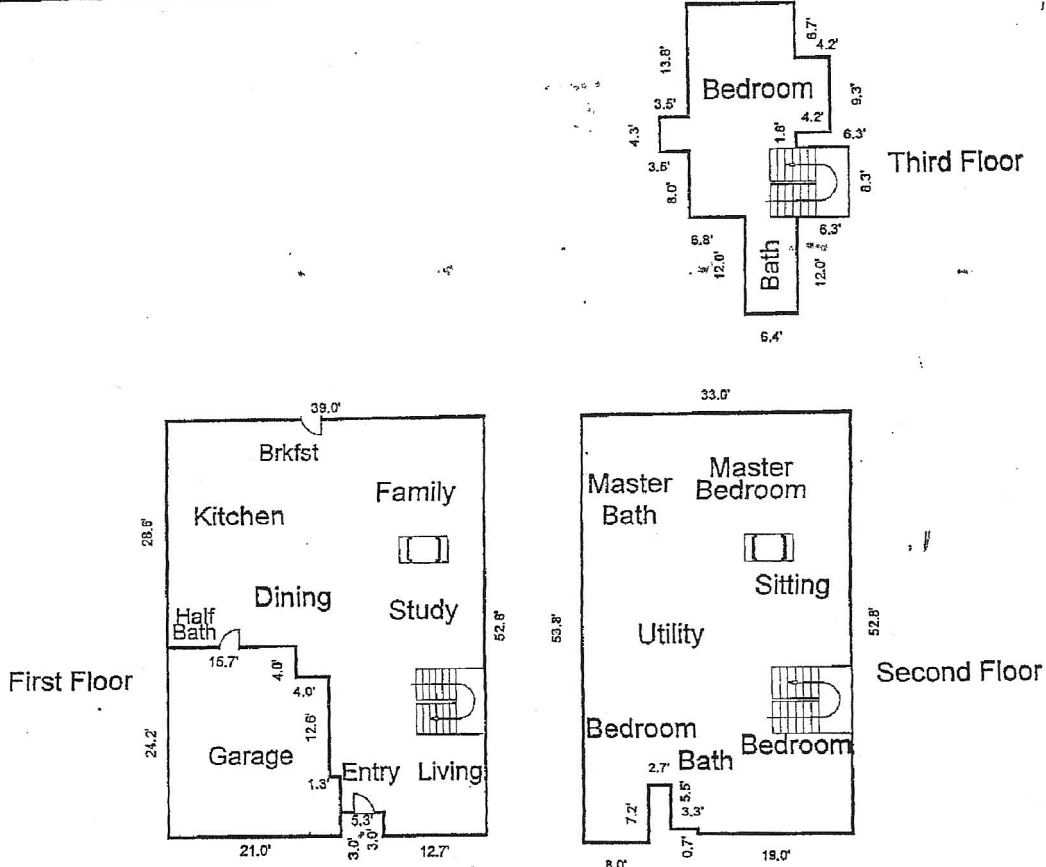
13.8'
6.7'
4.2'
Bedroom
9.3'
3.5'
4.2'
4.3'
1.6'
6.3'
Third Floor
3.5'
8.0'
8.3'
6.8'
6.3'
12.0'
Bath
12.0'
6.4'

39.0'
Brkfst
Family
Kitchen
28.6'
Dining
Half Bath
Study
52.8'
15.7'
4.0'
4.0'
First Floor
12.6'
24.2'
Garage
1.3'
Entry
Living
5.3'
3.0'
3.0'
21.0'
12.7'

33.0'
Master Bath
Master Bedroom
Sitting
53.8'
Utility
52.8'
Second Floor
Bedroom
Bath
Bedroom
2.7'
5.5'
7.2'
3.3'
0.7'
8.0'
19.0'